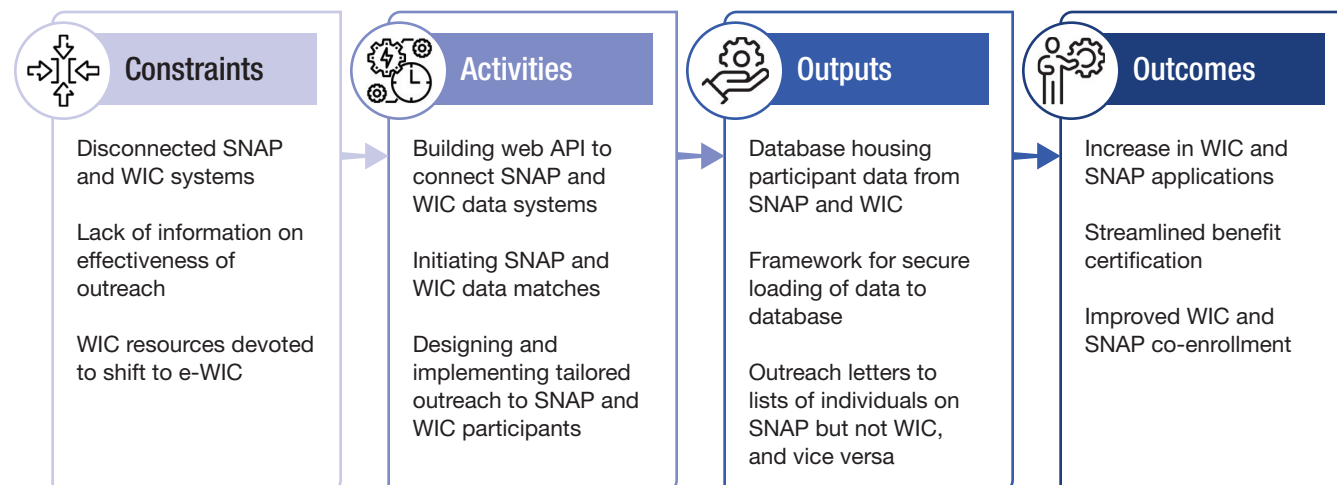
Constraints

Disconnected SNAP and WIC systems

Lack of information on effectiveness of outreach

WIC resources devoted to shift to e-WIC

Activities

Building web API to connect SNAP and WIC data systems

Initiating SNAP and WIC data matches

Designing and implementing tailored outreach to SNAP and WIC participants

Outputs

Database housing participant data from SNAP and WIC

Framework for secure loading of data to database

Outreach letters to lists of individuals on SNAP but not WIC, and vice versa

Outcomes

Increase in WIC and SNAP applications

Streamlined benefit certification

Improved WIC and SNAP co-enrollment